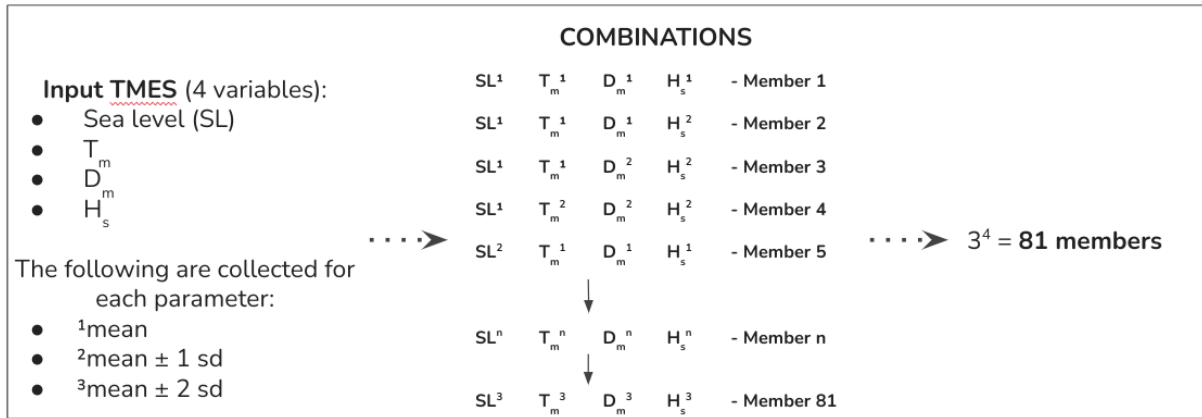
**COMBINATIONS**

**Input TMES** (4 variables):
- Sea level (SL)
- $T_m$
- $D_m$
- $H_s$

The following are collected for each parameter:
- $^1$mean
- $^2$mean ± 1 sd
- $^3$mean ± 2 sd

$SL^1$ $T_m^1$ $D_m^1$ $H_s^1$ - Member 1
$SL^1$ $T_m^1$ $D_m^1$ $H_s^2$ - Member 2
$SL^1$ $T_m^1$ $D_m^2$ $H_s^2$ - Member 3
$SL^1$ $T_m^2$ $D_m^2$ $H_s^2$ - Member 4
$SL^2$ $T_m^1$ $D_m^1$ $H_s^1$ - Member 5
$SL^n$ $T_m^n$ $D_m^n$ $H_s^n$ - Member n
$SL^3$ $T_m^3$ $D_m^3$ $H_s^3$ - Member 81

$3^4$ = **81 members**